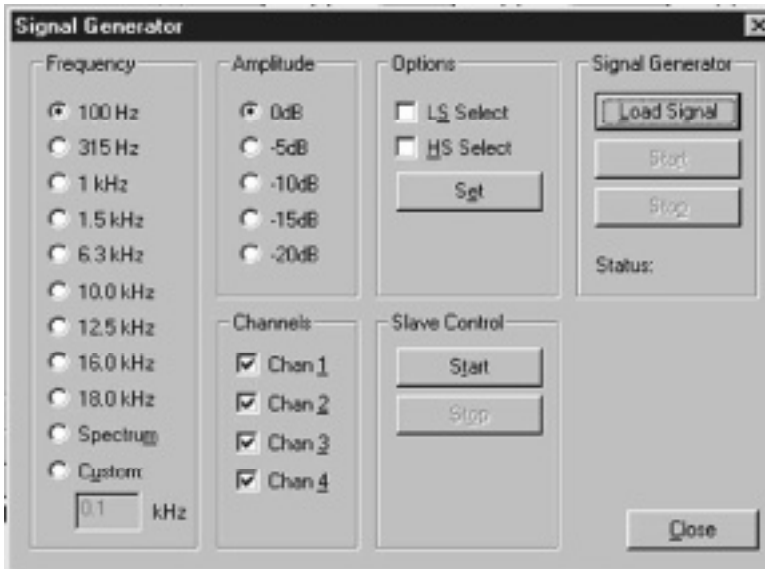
Signal Generator

Frequency
100 Hz
315 Hz
1 kHz
1.5 kHz
6.3 kHz
10.0 kHz
12.5 kHz
16.0 kHz
18.0 kHz
Spectrum
Custom
0.1 kHz

Amplitude
0dB
-5dB
-10dB
-15dB
-20dB

Channels
Chan 1
Chan 2
Chan 3
Chan 4

Options
LS Select
HS Select
Set

Slave Control
Start
Stop

Signal Generator
Load Signal
Start
Stop
Status:

Close